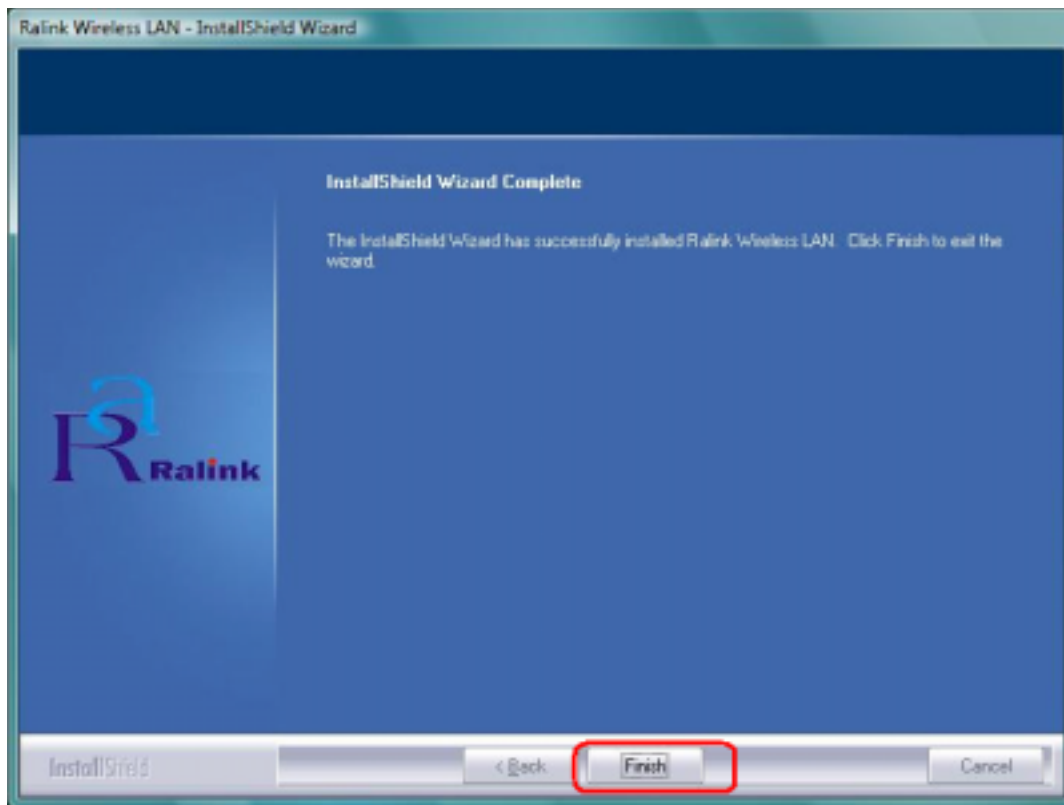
Ralink Wireless LAN - InstallShield Wizard

InstallShield Wizard Complete

The InstallShield Wizard has successfully installed Ralink Wireless LAN. Click Finish to exit the wizard.

Ralink

InstallShield

< Back

Finish

Cancel